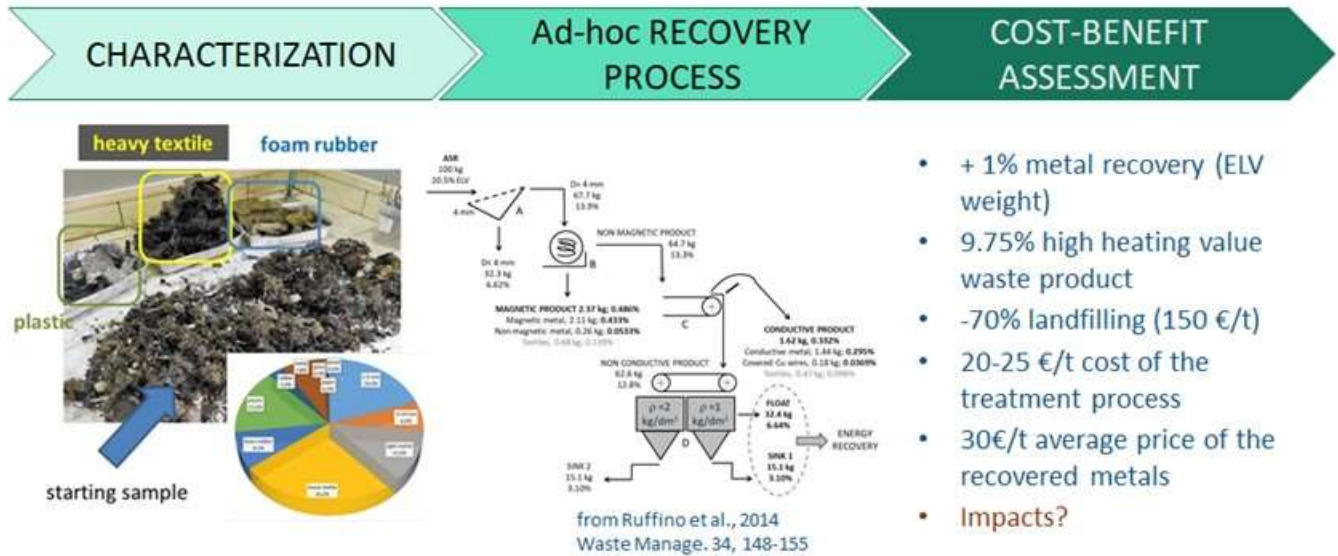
CHARACTERIZATION

Ad-hoc RECOVERY PROCESS

COST-BENEFIT ASSESSMENT

heavy textile

foam rubber

plastic

starting sample

ASR
100 kg
20.5% ELV

4 mm

A

D> 4 mm
67.7 kg
13.9%

D< 4 mm
32.3 kg
6.62%

B

NON MAGNETIC PRODUCT
64.7 kg
13.3%

MAGNETIC PRODUCT 2.37 kg; 0.486%
Magnetic metal, 2.11 kg; 0.433%
Non magnetic metal, 0.26 kg; 0.0533%
Textiles, 0.68 kg; 0.139%

C

CONDUCTIVE PRODUCT
1.62 kg, 0.332%
Conductive metal, 1.44 kg; 0.295%
Covered Cu wires, 0.18 kg; 0.0369%
Textiles, 0.47 kg; 0.096%

NON CONDUCTIVE PRODUCT
62.6 kg
12.8%

$\rho$ =2 kg/dm$^3$

$\rho$ =1 kg/dm$^3$

D

FLOAT
32.4 kg
6.64%

ENERGY RECOVERY

SINK 1
15.1 kg
3.10%

SINK 2
15.1 kg
3.10%

from Ruffino et al., 2014
Waste Manage. 34, 148-155

• + 1% metal recovery (ELV weight)
• 9.75% high heating value waste product
• -70% landfilling (150 €/t)
• 20-25 €/t cost of the treatment process
• 30€/t average price of the recovered metals
• Impacts?